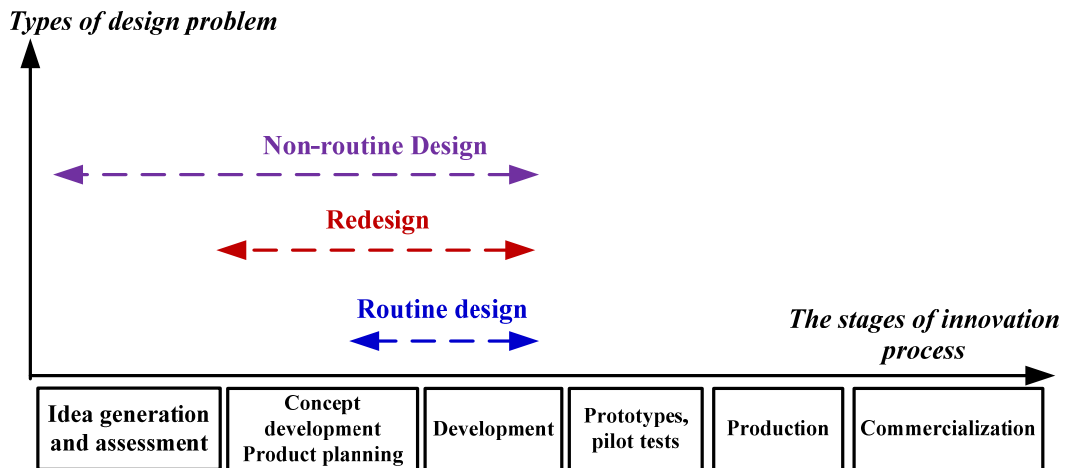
Types of design problem

Non-routine Design

Redesign

Routine design

The stages of innovation process

Idea generation and assessment

Concept development Product planning

Development

Prototypes, pilot tests

Production

Commercialization